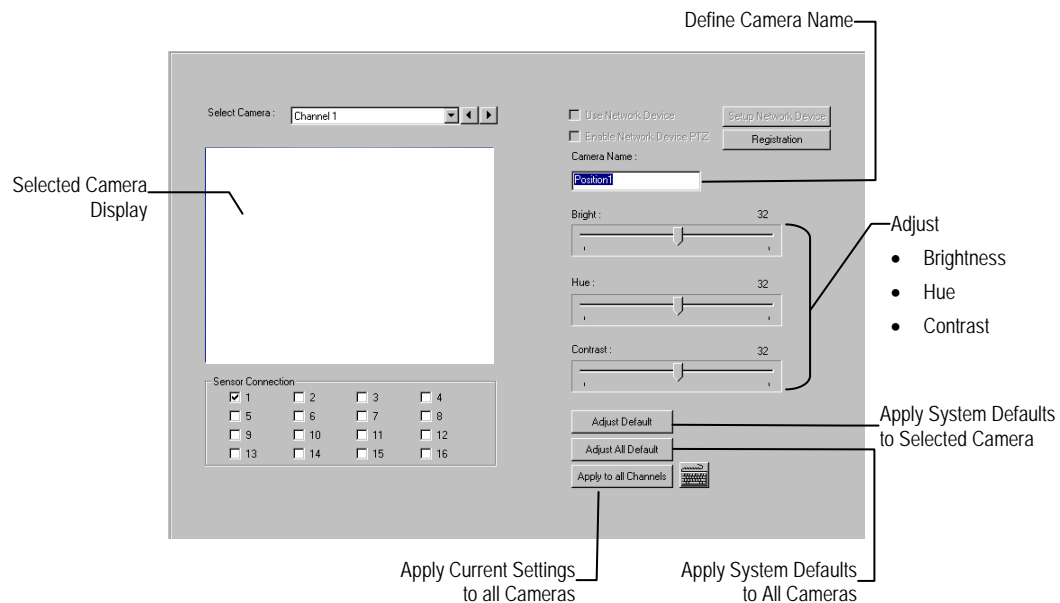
Define Camera Name

Select Camera : Channel 1

Use Network Device

Setup Network Device

Enable Network Device PTZ

Registration

Camera Name :

Position1

Selected Camera Display

Bright : 32

Hue : 32

Contrast : 32

Adjust
- Brightness
- Hue
- Contrast

Sensor Connection

| | | | |
|---|---|---|---|
| ☑ 1 | ☐ 2 | ☐ 3 | ☐ 4 |
| ☐ 5 | ☐ 6 | ☐ 7 | ☐ 8 |
| ☐ 9 | ☐ 10 | ☐ 11 | ☐ 12 |
| ☐ 13 | ☐ 14 | ☐ 15 | ☐ 16 |

Adjust Default

Adjust All Default

Apply to all Channels

Apply System Defaults to Selected Camera

Apply Current Settings to all Cameras

Apply System Defaults to All Cameras